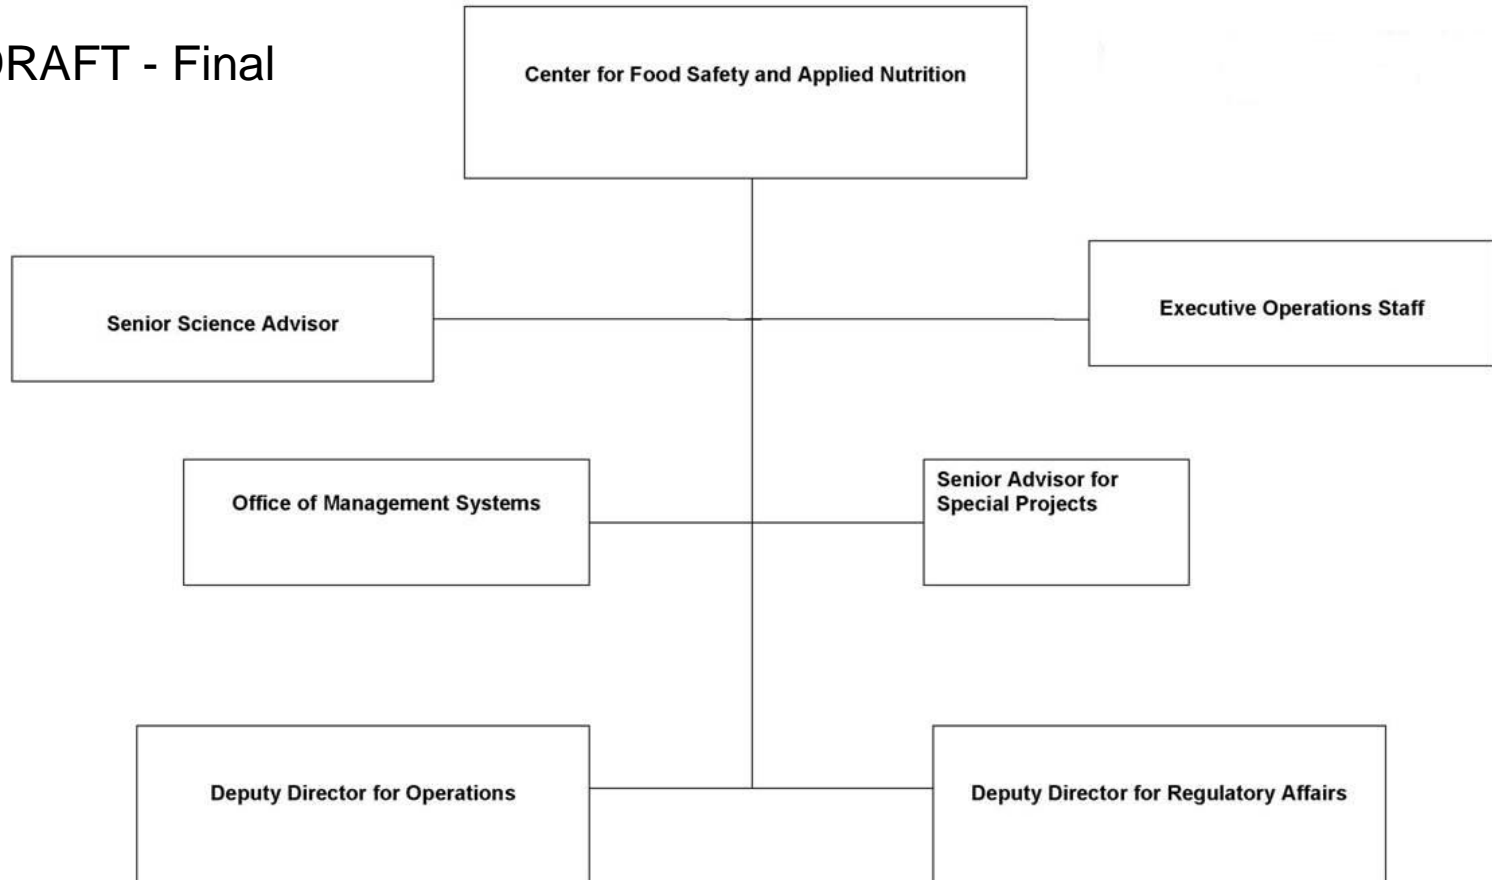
RAFT - Final

Center for Food Safety and Applied Nutrition

Senior Science Advisor

Executive Operations Staff

Office of Management Systems

Senior Advisor for Special Projects

Deputy Director for Operations

Deputy Director for Regulatory Affairs